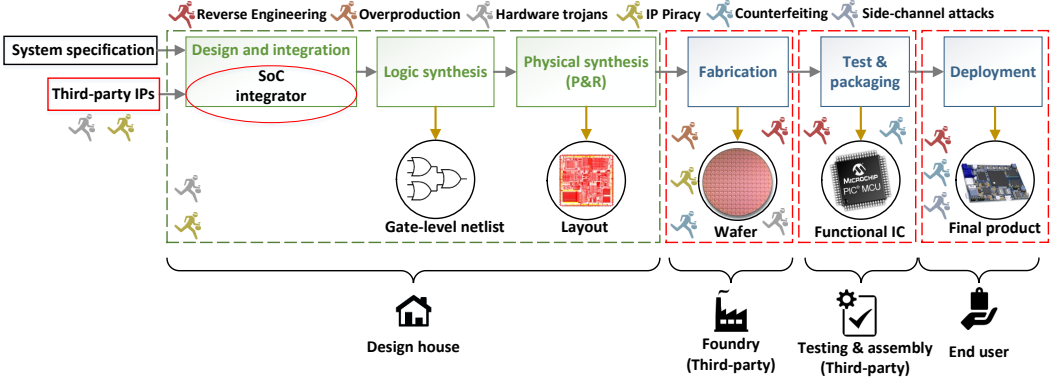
Reverse Engineering Overproduction Hardware trojans IP Piracy Counterfeiting Side-channel attacks

System specification

Third-party IPs

Design and integration

SoC integrator

Logic synthesis

Physical synthesis (P&R)

Fabrication

Test & packaging

Deployment

Gate-level netlist

Layout

Wafer

MICROCHIP PIC® MCU

Functional IC

Final product

Design house

Foundry (Third-party)

Testing & assembly (Third-party)

End user